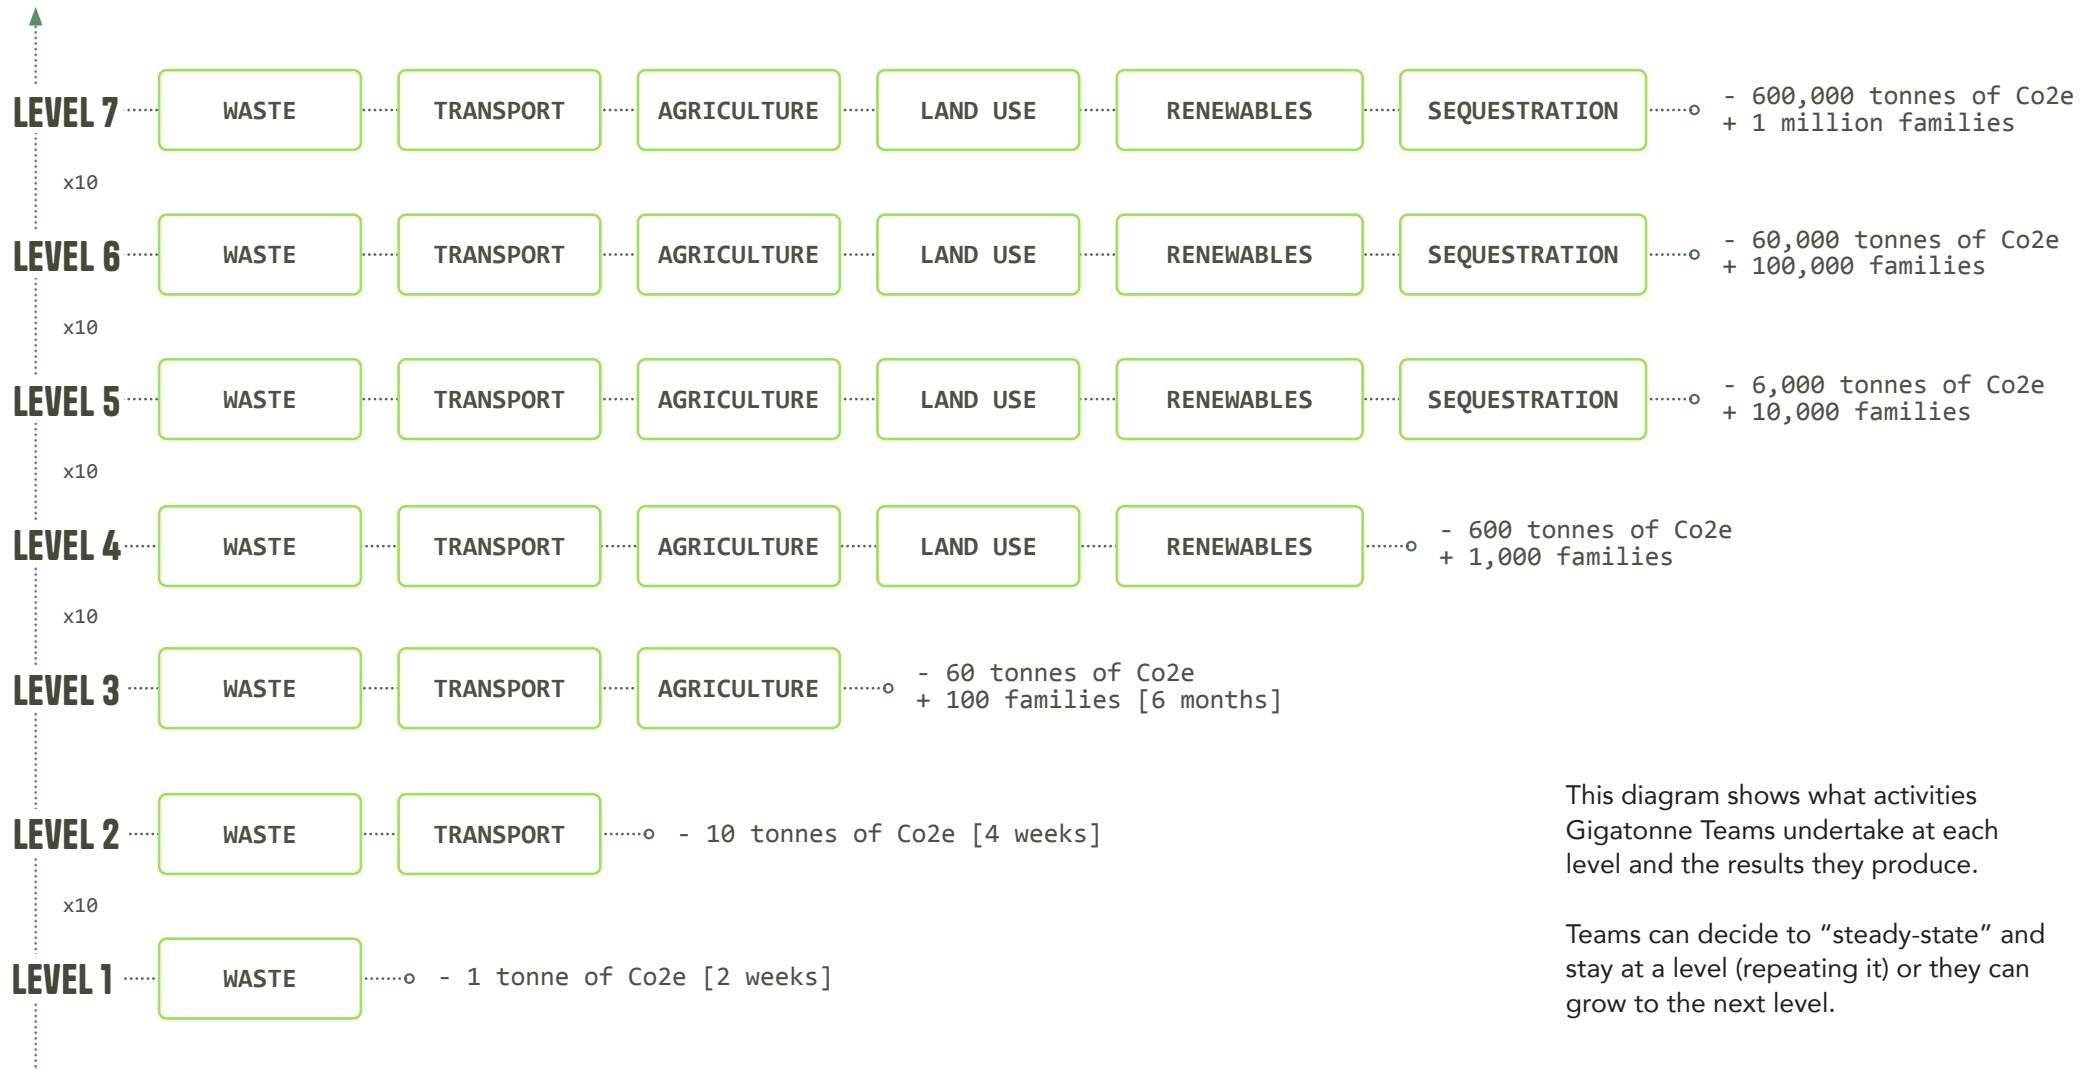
LEVEL 7 WASTE TRANSPORT AGRICULTURE LAND USE RENEWABLES SEQUESTRATION
- 600,000 tonnes of Co2e
+ 1 million families

x10

LEVEL 6 WASTE TRANSPORT AGRICULTURE LAND USE RENEWABLES SEQUESTRATION
- 60,000 tonnes of Co2e
+ 100,000 families

x10

LEVEL 5 WASTE TRANSPORT AGRICULTURE LAND USE RENEWABLES SEQUESTRATION
- 6,000 tonnes of Co2e
+ 10,000 families

x10

LEVEL 4 WASTE TRANSPORT AGRICULTURE LAND USE RENEWABLES
- 600 tonnes of Co2e
+ 1,000 families

x10

LEVEL 3 WASTE TRANSPORT AGRICULTURE
- 60 tonnes of Co2e
+ 100 families [6 months]

LEVEL 2 WASTE TRANSPORT
- 10 tonnes of Co2e [4 weeks]

x10

LEVEL 1 WASTE
- 1 tonne of Co2e [2 weeks]

This diagram shows what activities Gigatonne Teams undertake at each level and the results they produce.

Teams can decide to "steady-state" and stay at a level (repeating it) or they can grow to the next level.